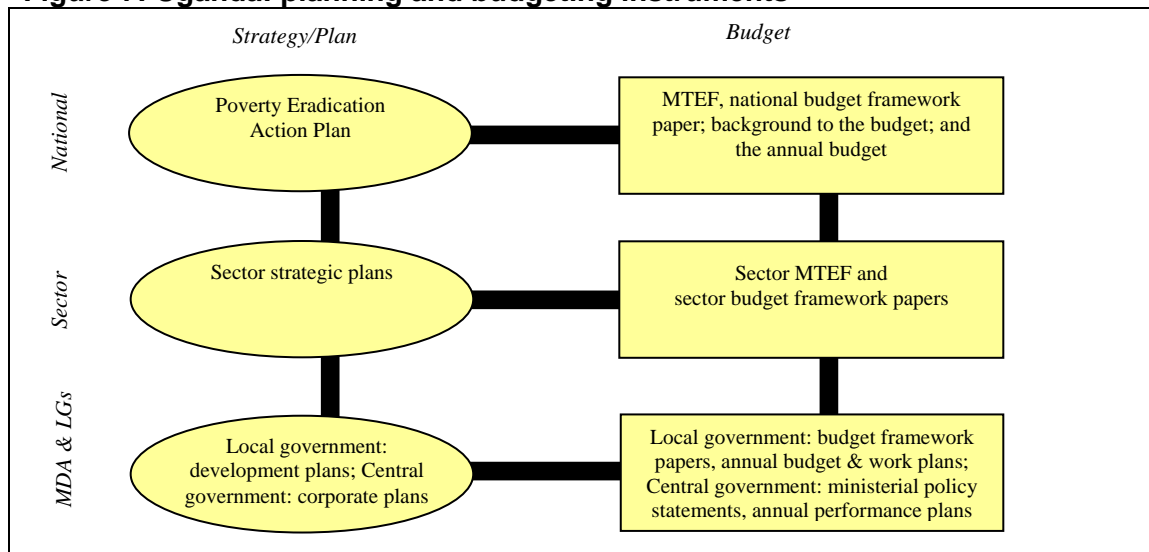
Figure 7: Ugandan planning and budgeting instruments

Strategy/Plan

Budget

National

Poverty Eradication Action Plan

MTEF, national budget framework paper; background to the budget; and the annual budget

Sector

Sector strategic plans

Sector MTEF and sector budget framework papers

MDA & LGs

Local government: development plans; Central government: corporate plans

Local government: budget framework papers, annual budget & work plans; Central government: ministerial policy statements, annual performance plans